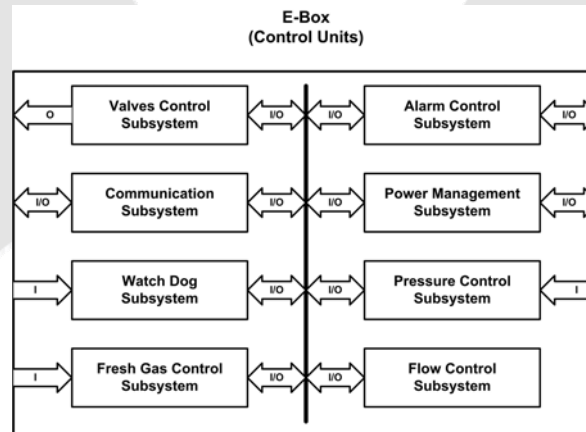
E-Box
(Control Units)

O
Valves Control Subsystem
I/O
I/O
Alarm Control Subsystem
I/O

I/O
Communication Subsystem
I/O
I/O
Power Management Subsystem
I/O

I
Watch Dog Subsystem
I/O
I/O
Pressure Control Subsystem
I

I
Fresh Gas Control Subsystem
I/O
I/O
Flow Control Subsystem